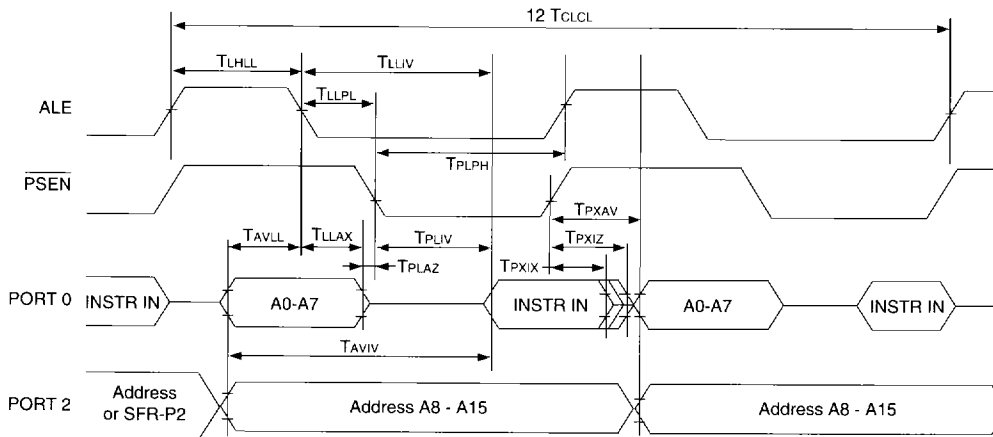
12 $T_{CLCL}$

$T_{LHLL}$

$T_{LLIV}$

ALE

$T_{LLPL}$

$T_{PLPH}$

$\overline{PSEN}$

$T_{PXAV}$

$T_{AVLL}$

$T_{LLAX}$

$T_{PLIV}$

$T_{PXIZ}$

$T_{PLAZ}$

$T_{PXIX}$

PORT 0

INSTR IN

A0-A7

INSTR IN

A0-A7

INSTR IN

$T_{AVIV}$

PORT 2

Address or SFR-P2

Address A8 - A15

Address A8 - A15